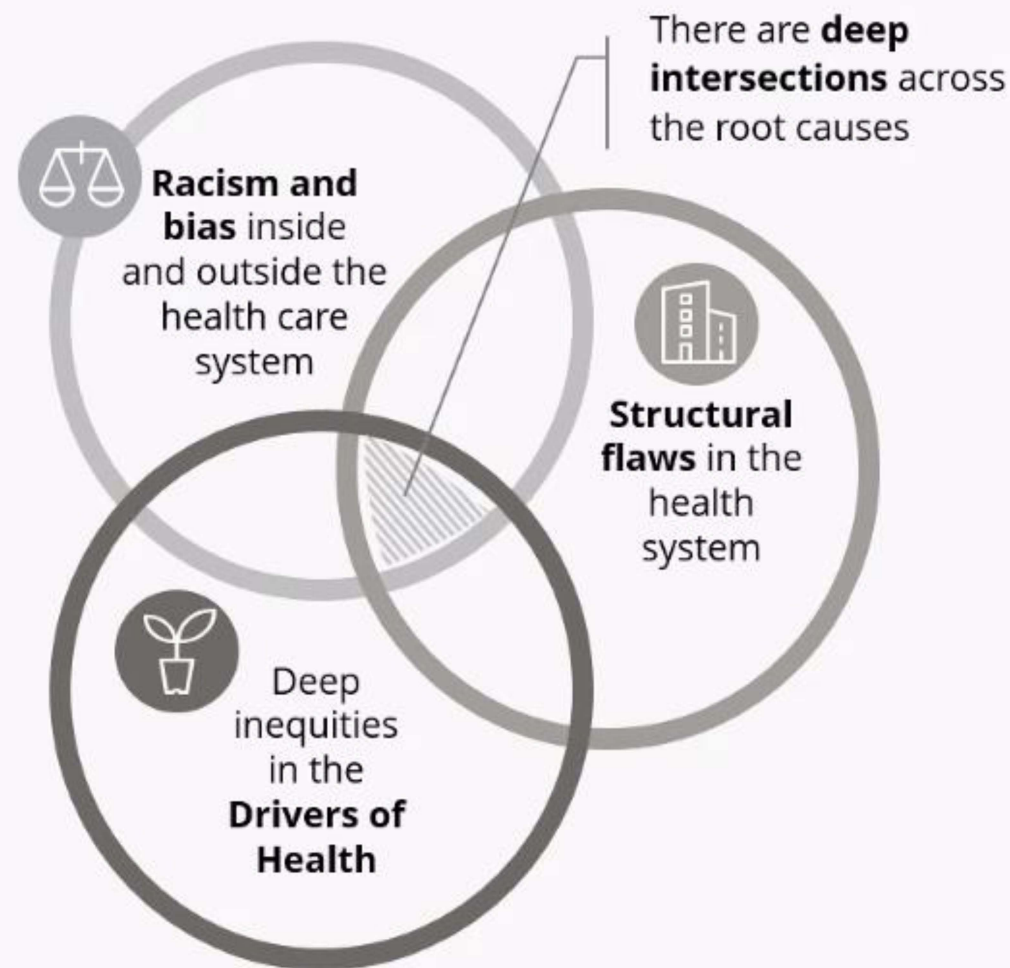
There are **deep intersections** across the root causes

**Racism and bias** inside and outside the health care system

**Structural flaws** in the health system

Deep inequities in the **Drivers of Health**